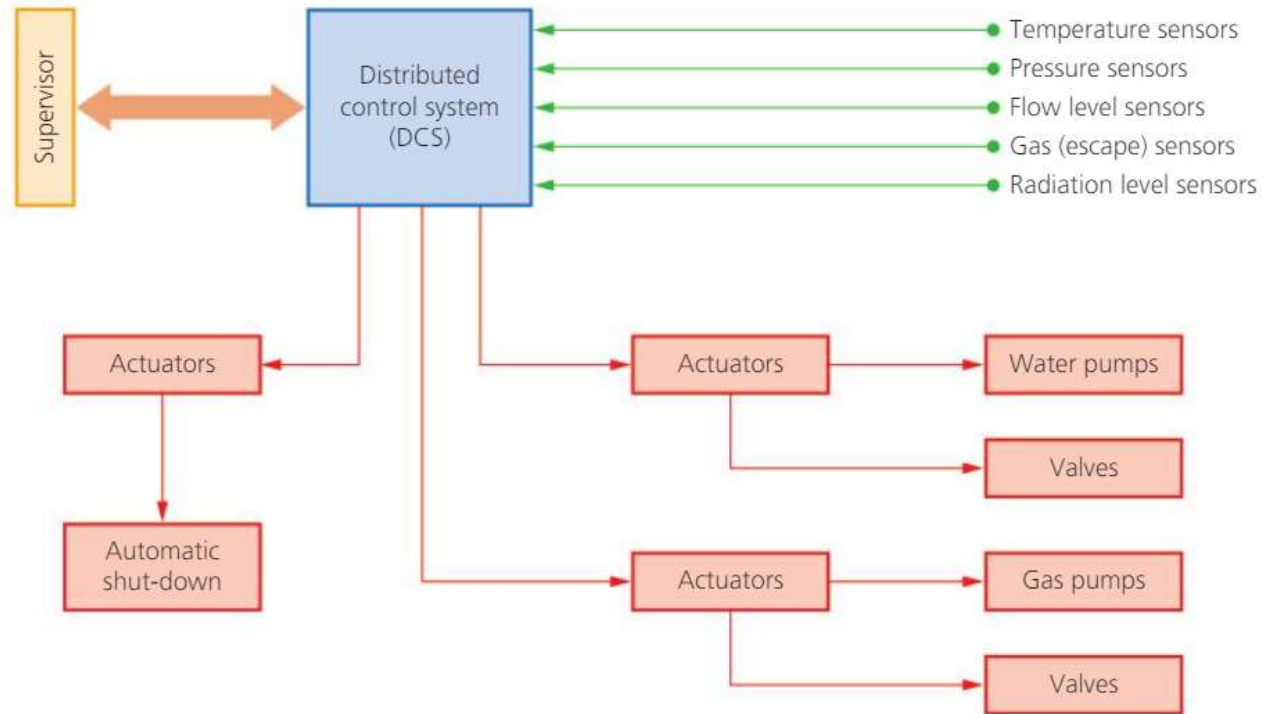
Supervisor

Distributed control system (DCS)

Temperature sensors
Pressure sensors
Flow level sensors
Gas (escape) sensors
Radiation level sensors

Actuators

Automatic shut-down

Actuators

Water pumps

Valves

Actuators

Gas pumps

Valves